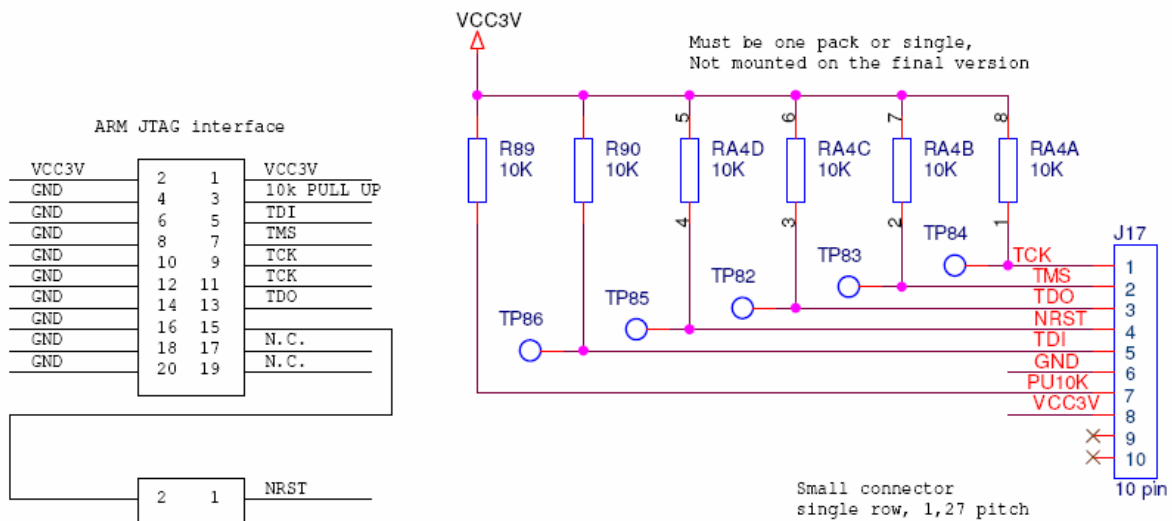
ARM JTAG interface

| | | | |
|---|---|---|---|
| VCC3V | 2 | 1 | VCC3V |
| GND | 4 | 3 | 10k PULL UP |
| GND | 6 | 5 | TDI |
| GND | 8 | 7 | TMS |
| GND | 10 | 9 | TCK |
| GND | 12 | 11 | TCK |
| GND | 14 | 13 | TDO |
| GND | 16 | 15 | |
| GND | 18 | 17 | N.C. |
| GND | 20 | 19 | N.C. |

2 1 NRST

VCC3V

Must be one pack or single,
Not mounted on the final version

R89 10K
R90 10K
5 RA4D 10K 4
6 RA4C 10K 3
7 RA4B 10K 2
8 RA4A 10K 1

TP84
TP83
TP82
TP85
TP86

J17
TCK 1
TMS 2
TDO 3
NRST 4
TDI 5
GND 6
PU10K 7
VCC3V 8
9
10
10 pin

Small connector
single row, 1,27 pitch